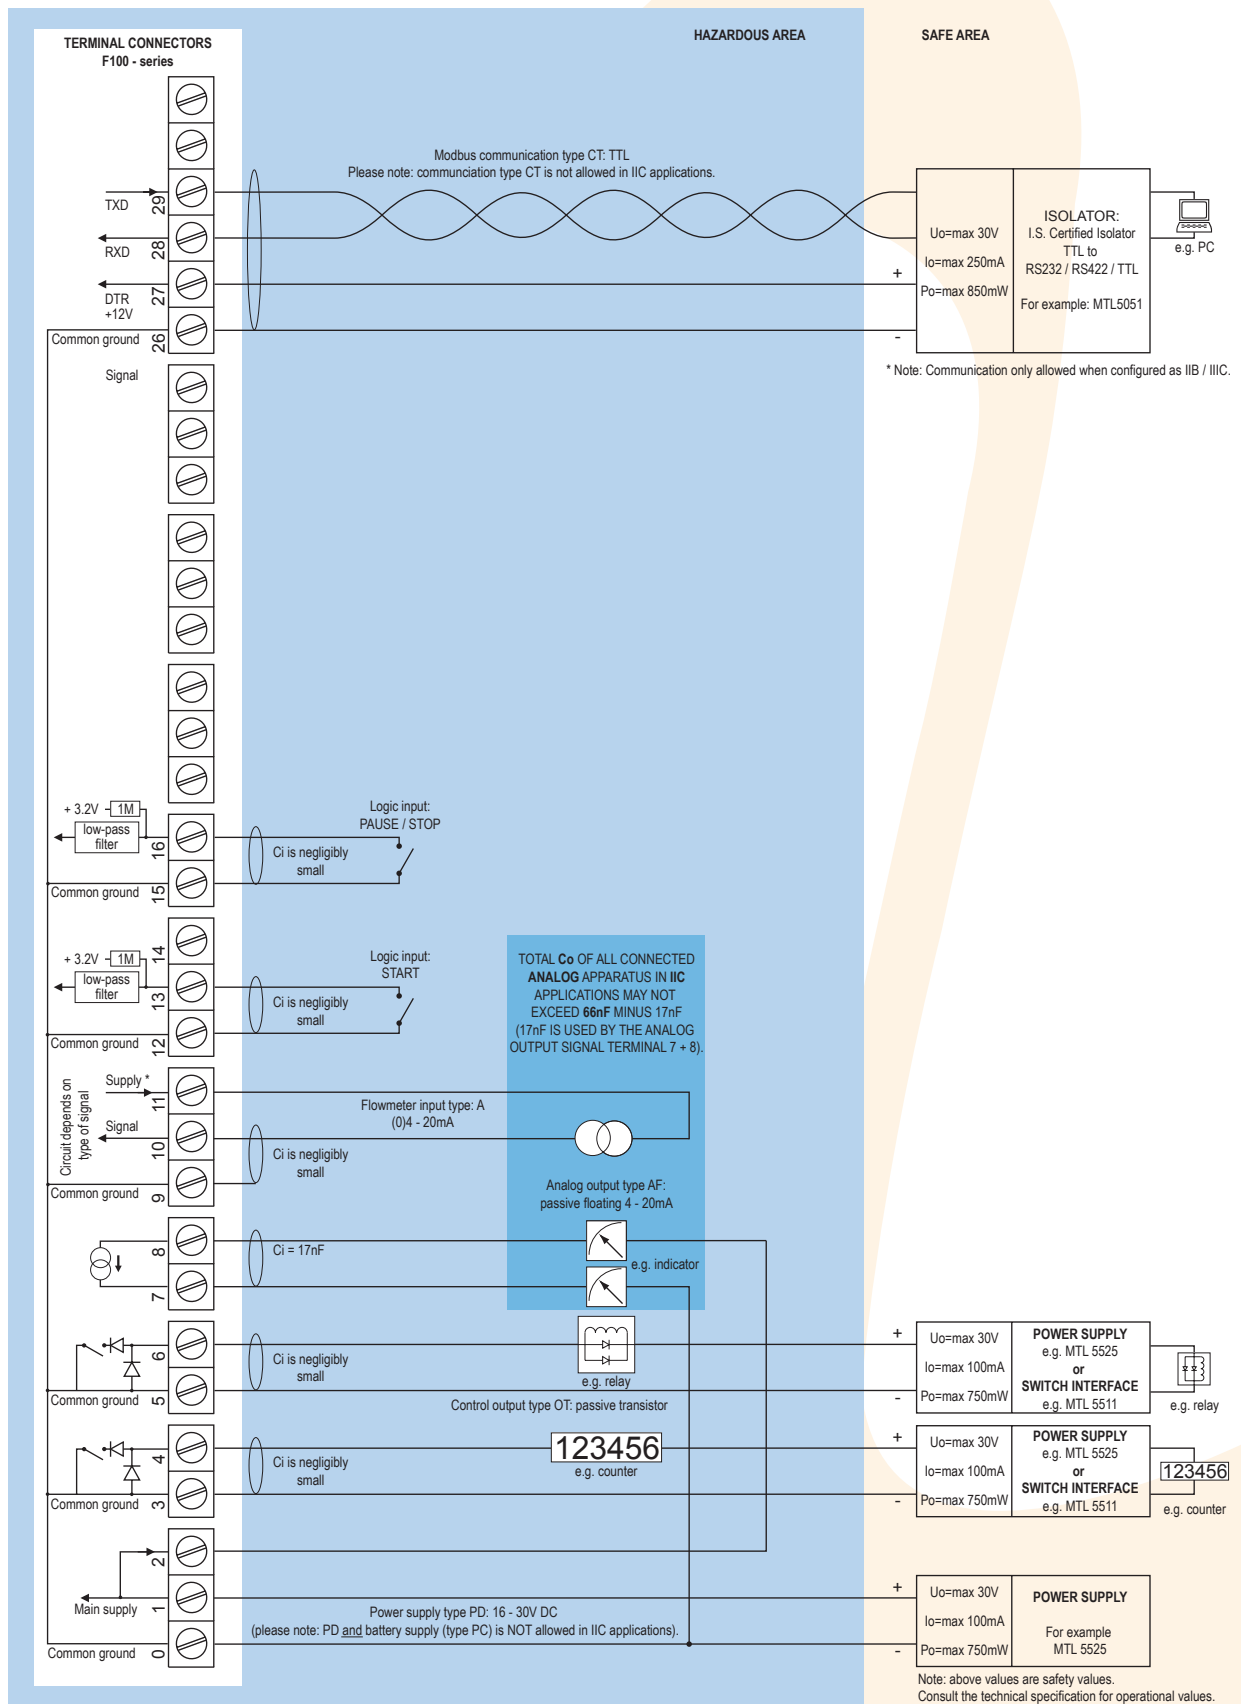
TERMINAL CONNECTORS
F100 - series

HAZARDOUS AREA

SAFE AREA

Modbus communication type CT: TTL
Please note: communciation type CT is not allowed in IIC applications.

TXD 29
RXD 28
DTR +12V 27
Common ground 26
Signal

Uo=max 30V
Io=max 250mA
Po=max 850mW

ISOLATOR:
I.S. Certified Isolator
TTL to
RS232 / RS422 / TTL

For example: MTL5051

e.g. PC

+
-

* Note: Communication only allowed when configured as IIB / IIIC.

+ 3.2V 1M
low-pass filter
16
Common ground 15

Logic input:
PAUSE / STOP
Ci is negligibly small

+ 3.2V 1M
low-pass filter
14
13
Common ground 12

Logic input:
START
Ci is negligibly small

TOTAL **Co** OF ALL CONNECTED **ANALOG** APPARATUS IN **IIC** APPLICATIONS MAY NOT EXCEED **66nF** MINUS 17nF (17nF IS USED BY THE ANALOG OUTPUT SIGNAL TERMINAL 7 + 8).

Circuit depends on type of signal
Supply * 11
Signal 10
Common ground 9

Flowmeter input type: A
(0)4 - 20mA
Ci is negligibly small

Analog output type AF:
passive floating 4 - 20mA

8
7
Ci = 17nF
e.g. indicator

6
Common ground 5
Ci is negligibly small
e.g. relay
Control output type OT: passive transistor

+
-
Uo=max 30V
Io=max 100mA
Po=max 750mW
POWER SUPPLY
e.g. MTL 5525
or
SWITCH INTERFACE
e.g. MTL 5511
e.g. relay

4
Common ground 3
Ci is negligibly small
123456
e.g. counter

+
-
Uo=max 30V
Io=max 100mA
Po=max 750mW
POWER SUPPLY
e.g. MTL 5525
or
SWITCH INTERFACE
e.g. MTL 5511
123456
e.g. counter

2
Main supply 1
Common ground 0

Power supply type PD: 16 - 30V DC
(please note: PD and battery supply (type PC) is NOT allowed in IIC applications).

+
-
Uo=max 30V
Io=max 100mA
Po=max 750mW
POWER SUPPLY
For example
MTL 5525

Note: above values are safety values.
Consult the technical specification for operational values.